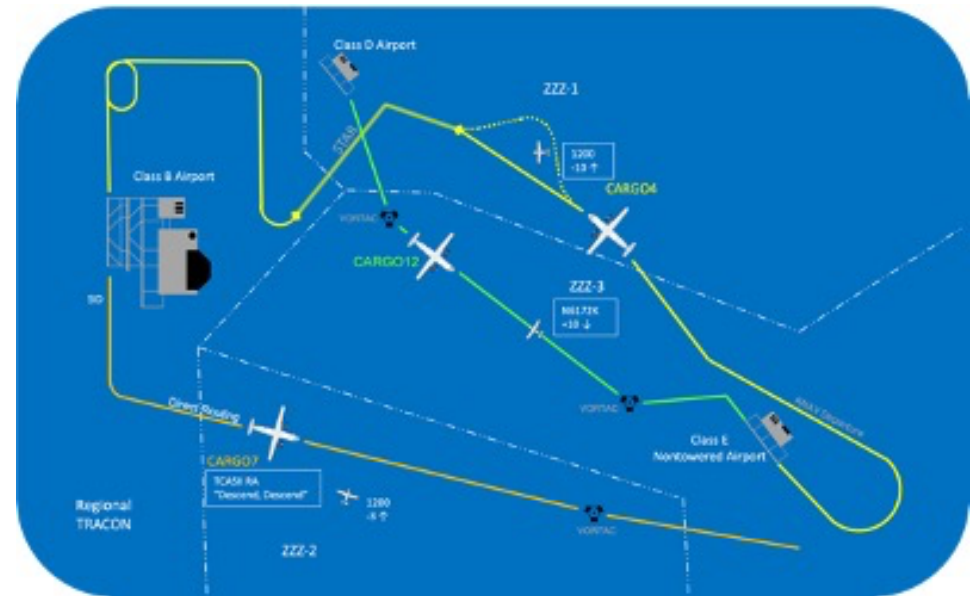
Class D Airport

ZZZ-1

STAR

1200
-10 ↑

CARGO4

Class B Airport

VORTAC

CARGO12

ZZZ-3

N6172K
+10 ↓

SID

VORTAC

Direct Routing

Class E
Nontowered Airport

RNAV Departure

CARGO7

TCAS II RA
"Descend, Descend"

1200
-6 ↑

Regional
TRACON

VORTAC

ZZZ-2